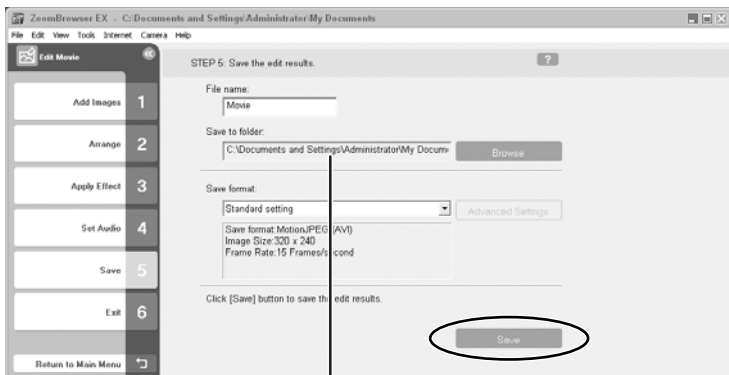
ZoomBrowser EX - C:\Documents and Settings\Administrator\My Documents

File Edit View Tools Internet Camera Help

Edit Movie

Add Images 1

Arrange 2

Apply Effect 3

Set Audio 4

Save 5

Exit 6

Return to Main Menu

STEP 5: Save the edit results.

?

File name:

Movie

Save to folder:

C:\Documents and Settings\Administrator\My Docume

Browse

Save format:

Standard setting

Advanced Settings

Save format:MotionJPEG(AVI)
Image Size:320 x 240
Frame Rate:15 Frames/second

Click [Save] button to save the edit results.

Save